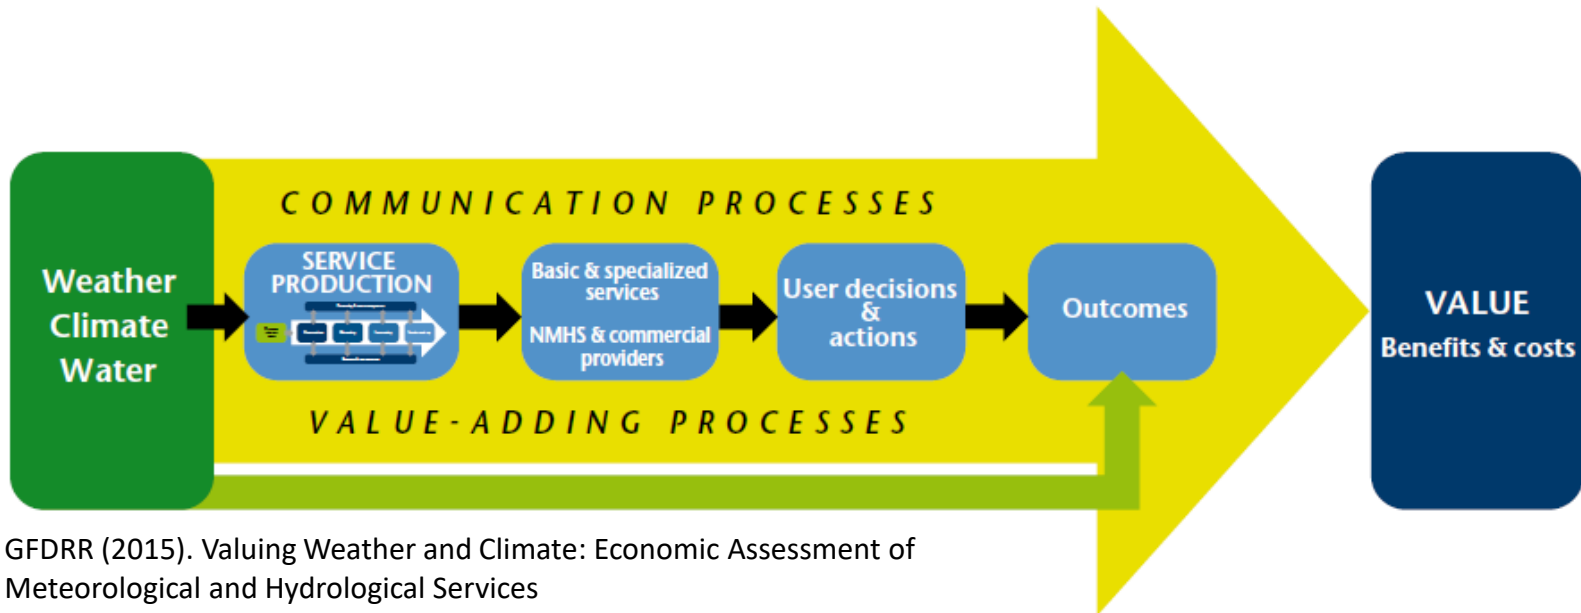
COMMUNICATION PROCESSES

Weather
Climate
Water

SERVICE PRODUCTION

Basic & specialized services

NMHS & commercial providers

User decisions & actions

Outcomes

VALUE
Benefits & costs

VALUE-ADDING PROCESSES

GFDRR (2015). Valuing Weather and Climate: Economic Assessment of Meteorological and Hydrological Services